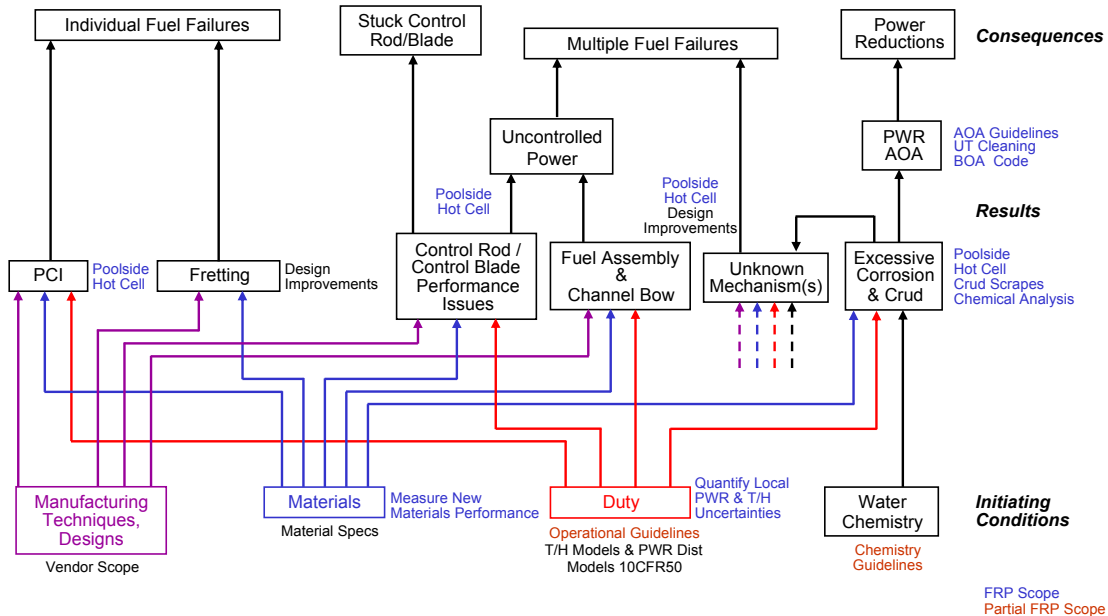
Individual Fuel Failures

Stuck Control Rod/Blade

Multiple Fuel Failures

Power Reductions

Consequences

Uncontrolled Power

PWR AOA

AOA Guidelines
UT Cleaning
BOA Code

Poolside
Hot Cell

Poolside
Hot Cell
Design
Improvements

Results

PCI

Poolside
Hot Cell

Fretting

Design
Improvements

Control Rod / Control Blade Performance Issues

Fuel Assembly & Channel Bow

Unknown Mechanism(s)

Excessive Corrosion & Crud

Poolside
Hot Cell
Crud Scrapes
Chemical Analysis

Manufacturing Techniques, Designs

Vendor Scope

Materials

Measure New
Materials Performance

Material Specs

Duty

Quantify Local
PWR & T/H
Uncertainties

Operational Guidelines
T/H Models & PWR Dist
Models 10CFR50

Water Chemistry

Chemistry
Guidelines

Initiating Conditions

FRP Scope
Partial FRP Scope